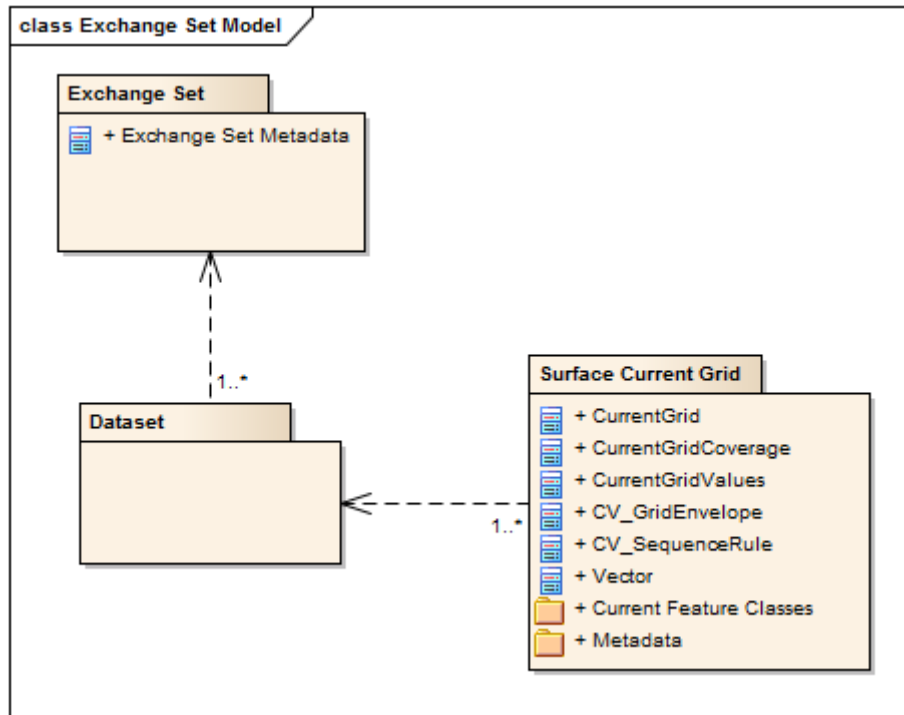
class Exchange Set Model

Exchange Set

+ Exchange Set Metadata

1..*

Dataset

Surface Current Grid

+ CurrentGrid
+ CurrentGridCoverage
+ CurrentGridValues
+ CV_GridEnvelope
+ CV_SequenceRule
+ Vector
+ Current Feature Classes
+ Metadata

1..*